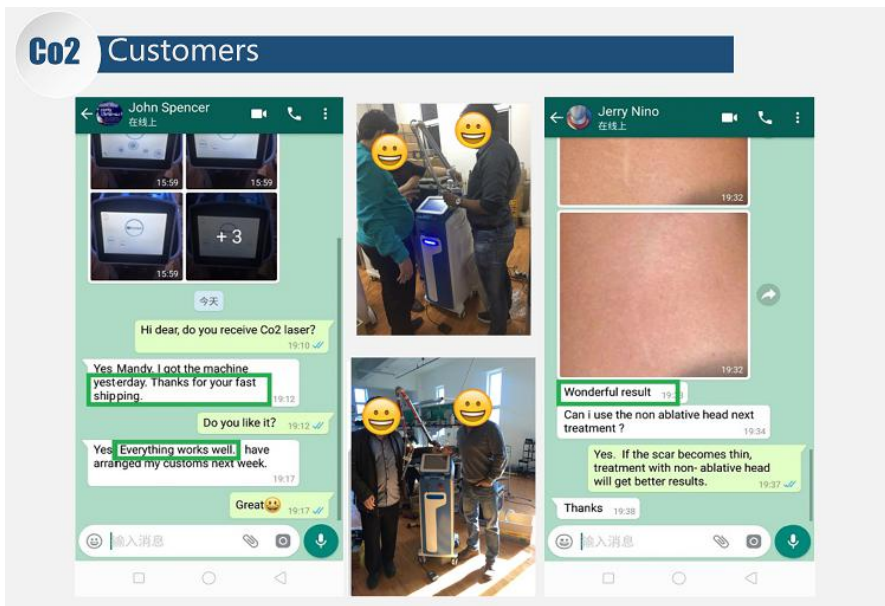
Co2 Customers

John Spencer
在线上

15:59
15:59
15:59
+3

今天

Hi dear, do you receive Co2 laser? 19:10

Yes Mandy. I got the machine yesterday. Thanks for your fast shipping. 19:12

Do you like it? 19:12

Yes. Everything works well. I have arranged my customs next week. 19:17

Great 19:17

输入消息

Jerry Nino
在线上

19:32

19:32

Wonderful result 19:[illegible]

Can i use the non ablative head next treatment ? 19:34

Yes. If the scar becomes thin, treatment with non- ablative head will get better results. 19:37

Thanks 19:38

输入消息